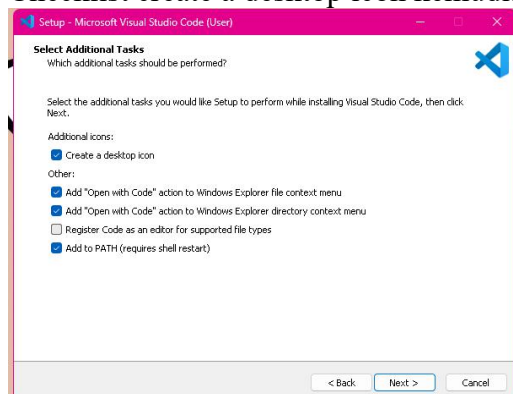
Setup - Microsoft Visual Studio Code (User)

Select Additional Tasks
Which additional tasks should be performed?

Select the additional tasks you would like Setup to perform while installing Visual Studio Code, then click Next.

Additional icons:

Create a desktop icon

Other:

Add "Open with Code" action to Windows Explorer file context menu

Add "Open with Code" action to Windows Explorer directory context menu

Register Code as an editor for supported file types

Add to PATH (requires shell restart)

< Back
Next >
Cancel